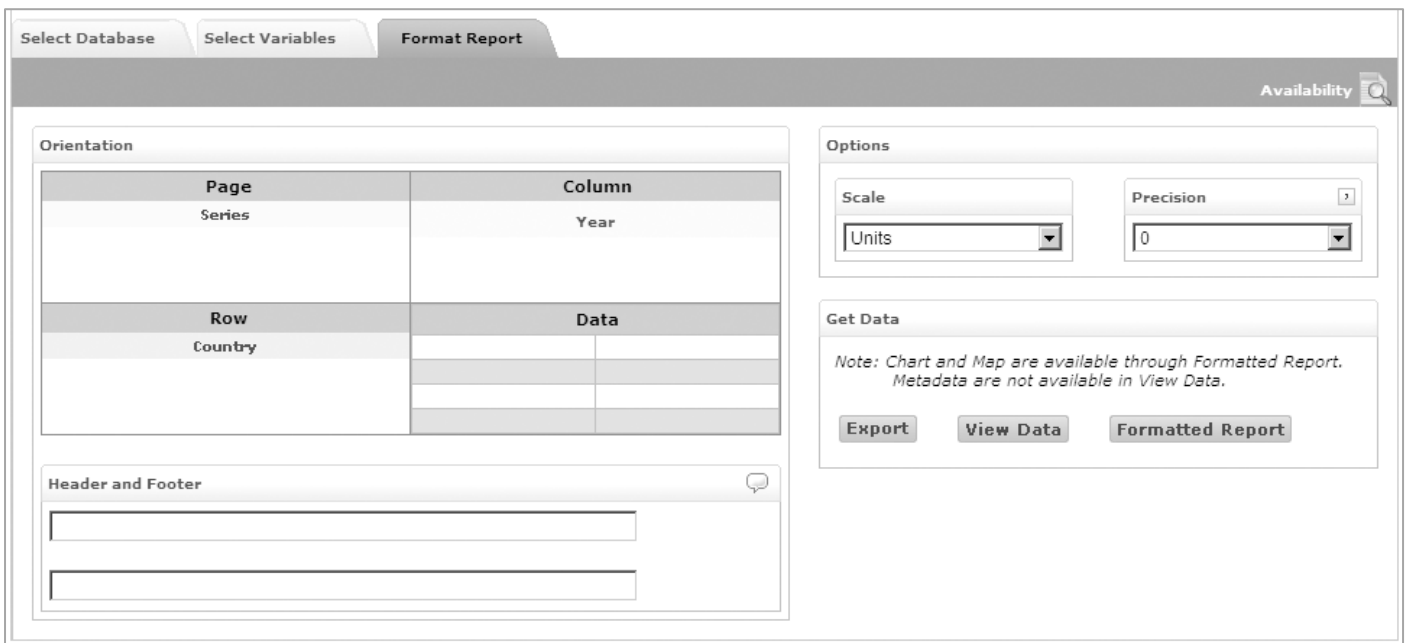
Select Database Select Variables Format Report

Availability

Orientation

| Page | Column |
|---|---|
| Series | Year |

| Row | Data |
|---|---|
| Country | |

Header and Footer

Options

Scale
Units

Precision
0

Get Data

Note: Chart and Map are available through Formatted Report. Metadata are not available in View Data.

Export View Data Formatted Report